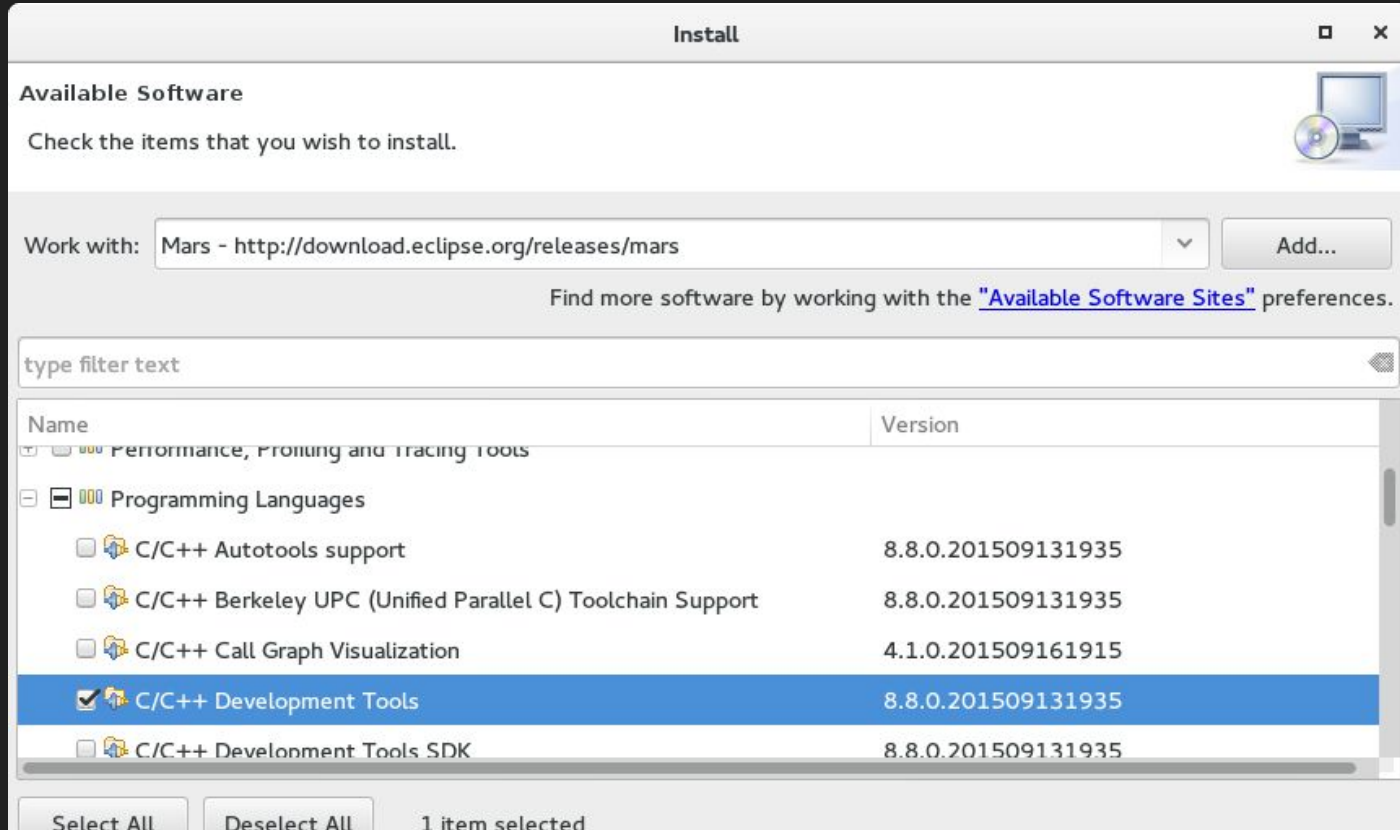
Install

Available Software

Check the items that you wish to install.

Work with: Mars - http://download.eclipse.org/releases/mars

Add...

Find more software by working with the "Available Software Sites" preferences.

type filter text

| Name | Version |
|---|---|
| Performance, Profiling and Tracing Tools | |
| Programming Languages | |
| C/C++ Autotools support | 8.8.0.201509131935 |
| C/C++ Berkeley UPC (Unified Parallel C) Toolchain Support | 8.8.0.201509131935 |
| C/C++ Call Graph Visualization | 4.1.0.201509161915 |
| C/C++ Development Tools | 8.8.0.201509131935 |
| C/C++ Development Tools SDK | 8.8.0.201509131935 |

Select All

Deselect All

1 item selected